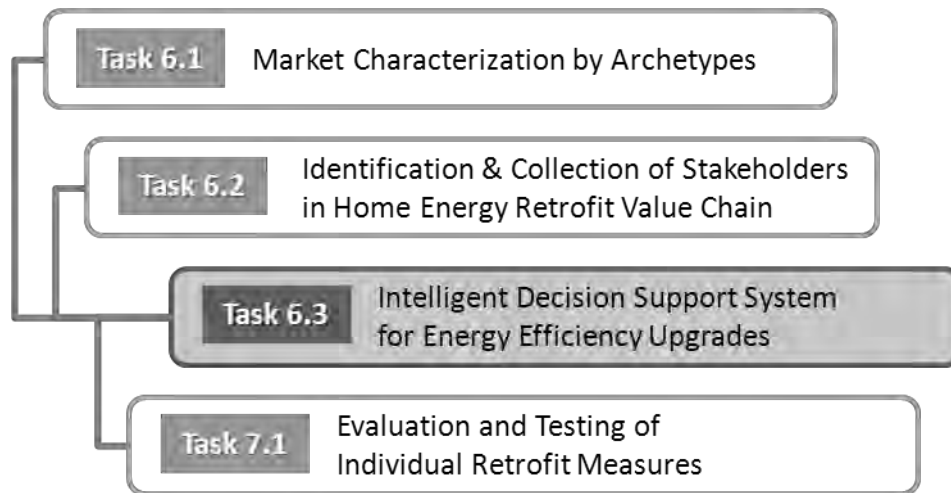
Task 6.1 Market Characterization by Archetypes

Task 6.2 Identification & Collection of Stakeholders in Home Energy Retrofit Value Chain

Task 6.3 Intelligent Decision Support System for Energy Efficiency Upgrades

Task 7.1 Evaluation and Testing of Individual Retrofit Measures